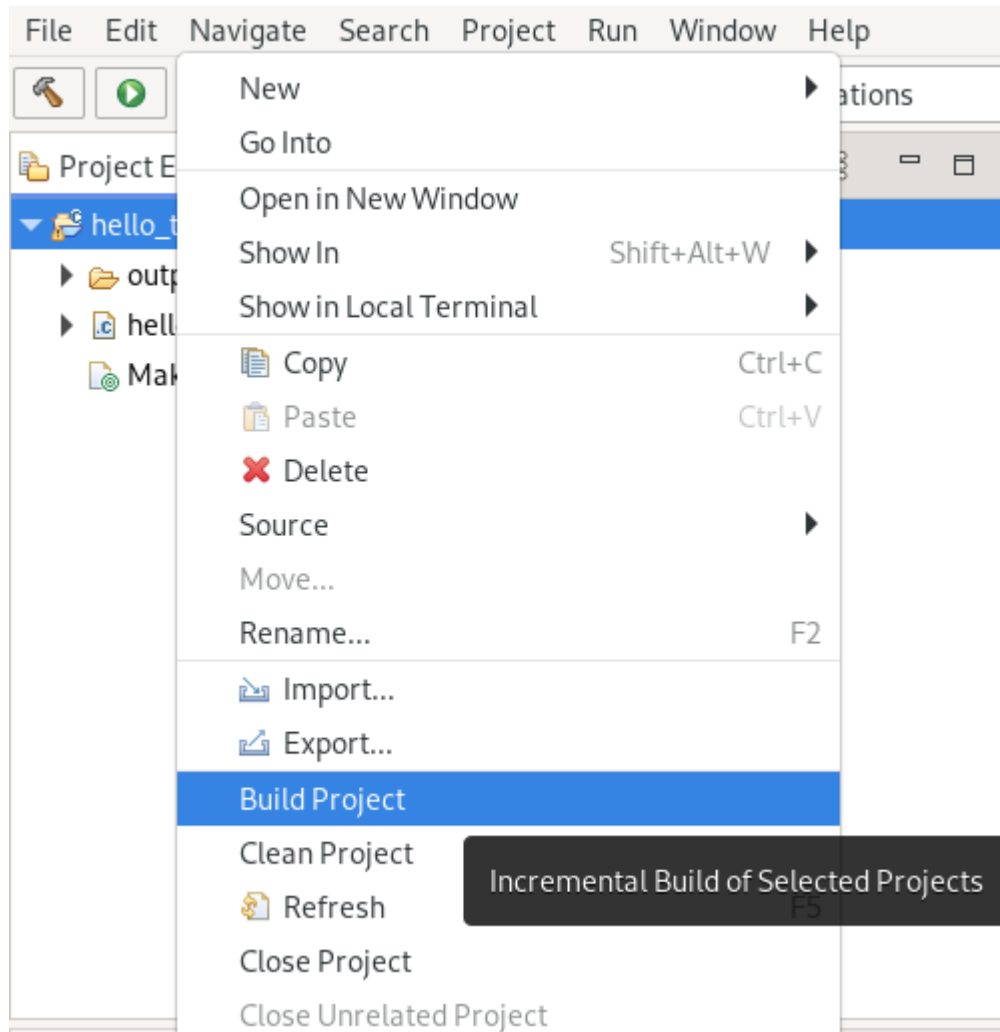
File Edit Navigate Search Project Run Window Help

ations

Project E

hello_t

outp

hell

Mak

New
Go Into
Open in New Window
Show In Shift+Alt+W
Show in Local Terminal
Copy Ctrl+C
Paste Ctrl+V
Delete
Source
Move...
Rename... F2
Import...
Export...
Build Project
Clean Project
Refresh F5
Close Project
Close Unrelated Project

Incremental Build of Selected Projects